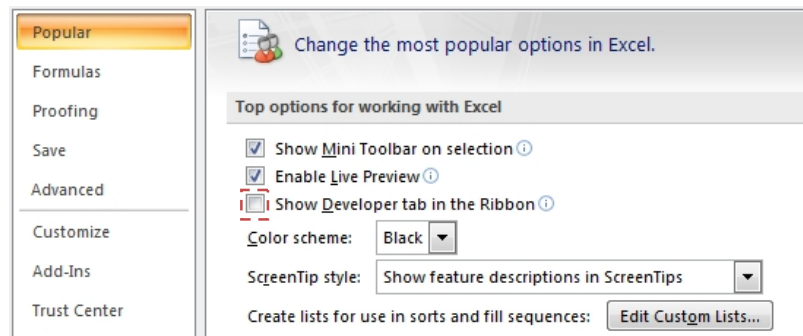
Popular
Formulas
Proofing
Save
Advanced
Customize
Add-Ins
Trust Center

Change the most popular options in Excel.

Top options for working with Excel

Show Mini Toolbar on selection
Enable Live Preview
Show Developer tab in the Ribbon
Color scheme: Black
ScreenTip style: Show feature descriptions in ScreenTips
Create lists for use in sorts and fill sequences: Edit Custom Lists...